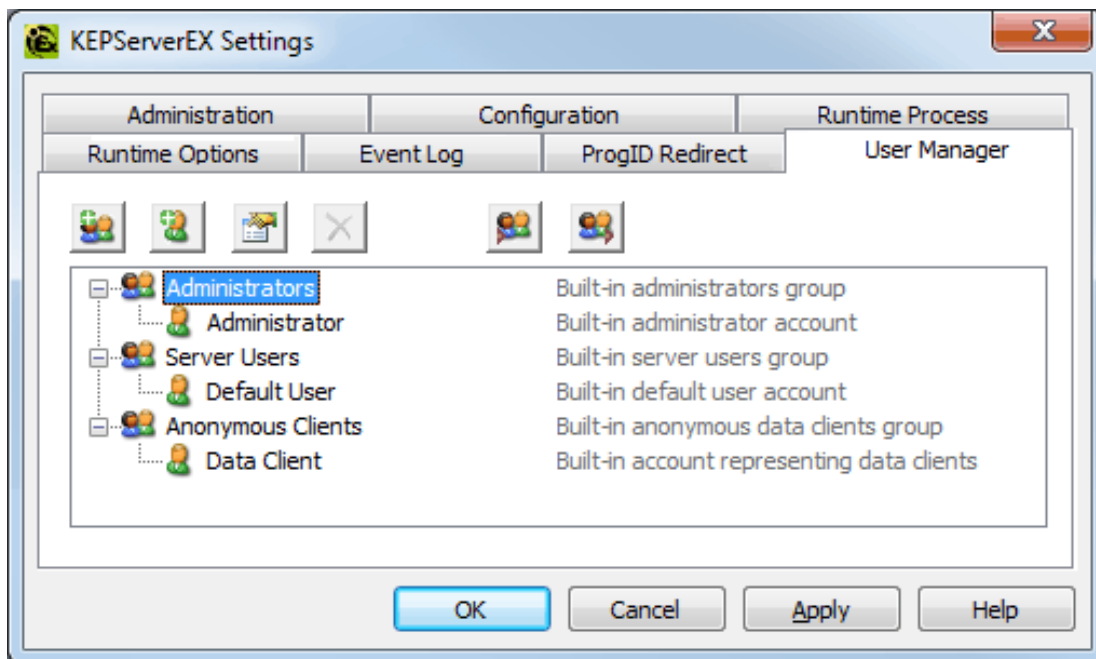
KEPServerEX Settings

Administration | Configuration | Runtime Process
Runtime Options | Event Log | ProgID Redirect | User Manager

Administrators — Built-in administrators group
Administrator — Built-in administrator account
Server Users — Built-in server users group
Default User — Built-in default user account
Anonymous Clients — Built-in anonymous data clients group
Data Client — Built-in account representing data clients

OK | Cancel | Apply | Help